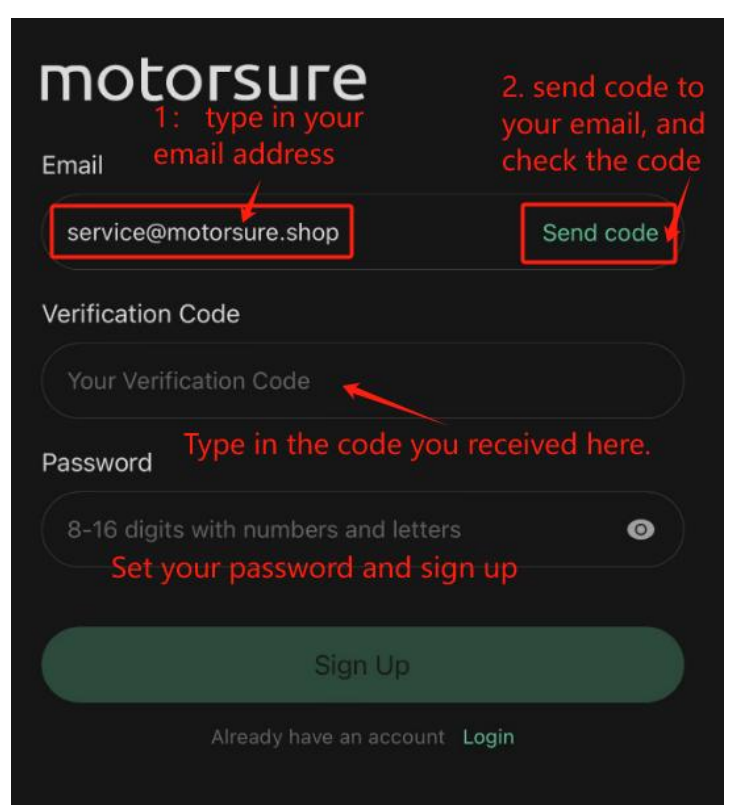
motorsure

1: type in your email address

2. send code to your email, and check the code

Email

service@motorsure.shop

Send code

Verification Code

Your Verification Code

Type in the code you received here.

Password

8-16 digits with numbers and letters

Set your password and sign up

Sign Up

Already have an account Login